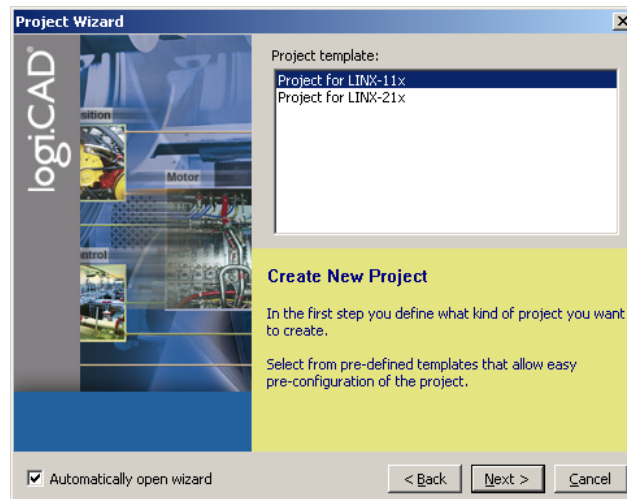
Project Wizard

logiCAD®

sition

Motor

ntrol

Project template:

Project for LINX-11x
Project for LINX-21x

Create New Project

In the first step you define what kind of project you want to create.

Select from pre-defined templates that allow easy pre-configuration of the project.

Automatically open wizard

< Back

Next >

Cancel